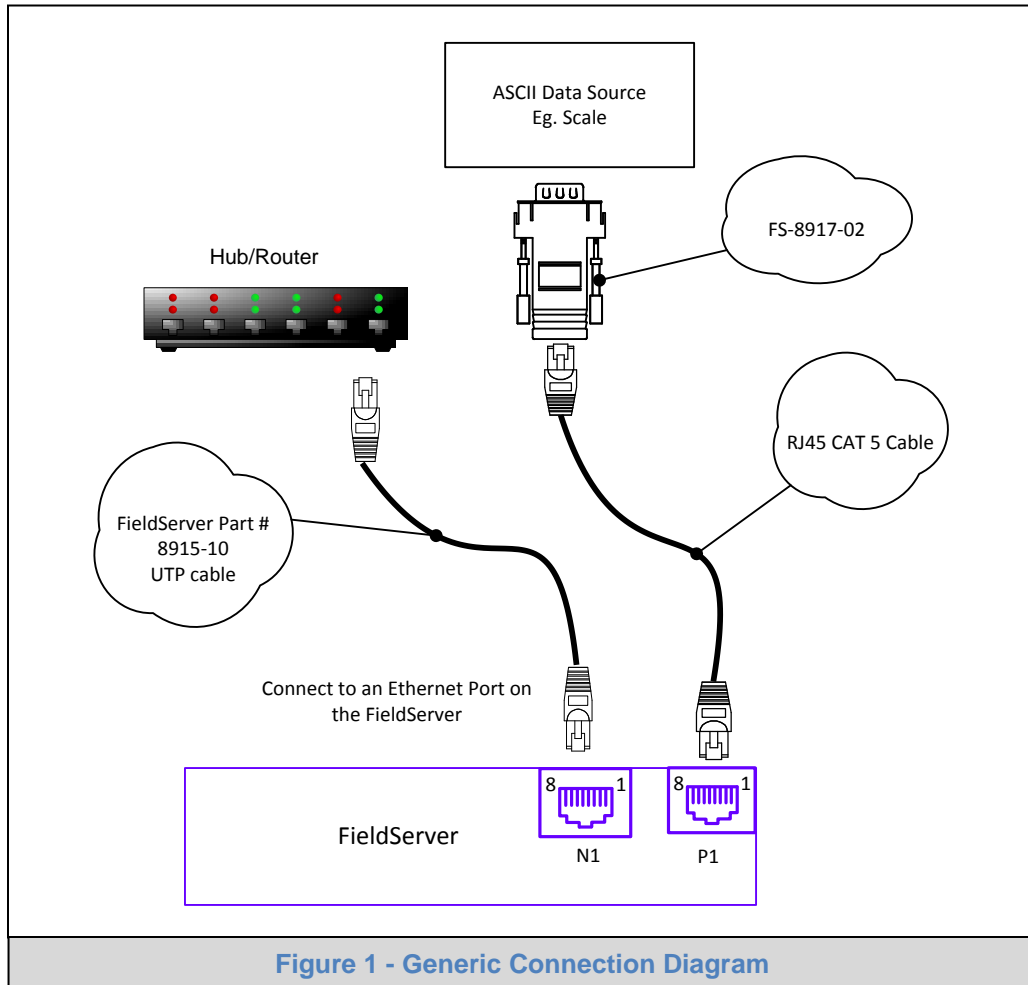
ASCII Data Source
Eg. Scale

FS-8917-02

Hub/Router

RJ45 CAT 5 Cable

FieldServer Part #
8915-10
UTP cable

Connect to an Ethernet Port on the FieldServer

FieldServer

8 1
N1

8 1
P1

Figure 1 - Generic Connection Diagram